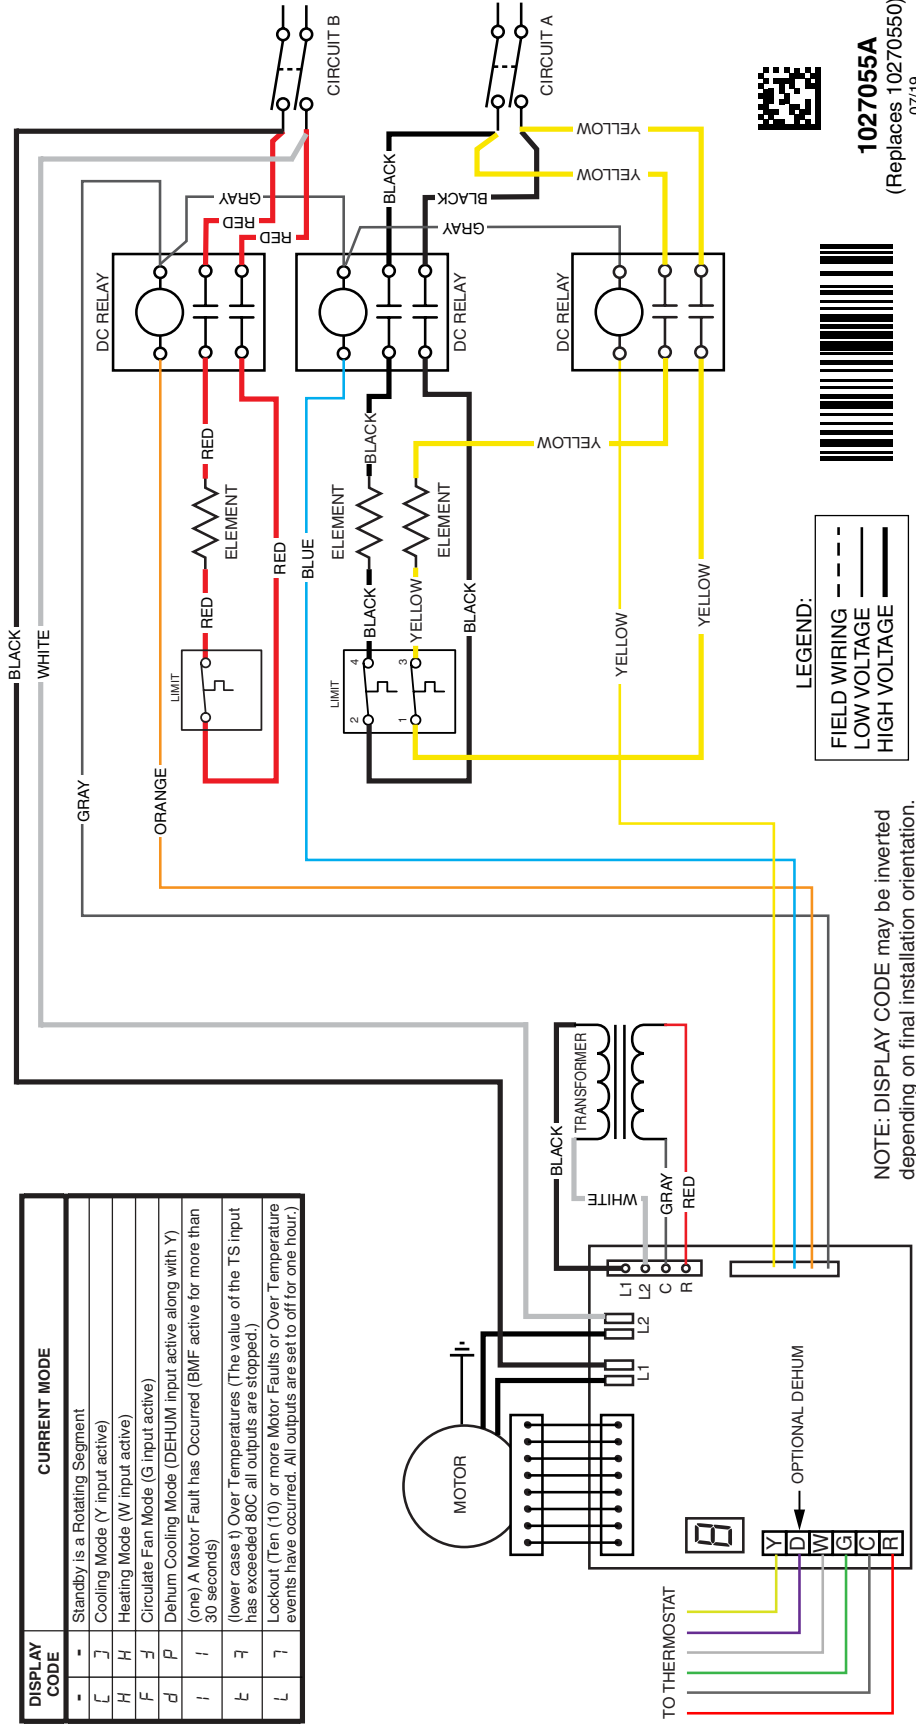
CIRCUIT B

CIRCUIT A

1027055A
(Replaces 10270550)
07/19

GRAY
RED
RED
BLACK
BLACK
GRAY
YELLOW
YELLOW

DC RELAY
DC RELAY
DC RELAY

YELLOW
BLACK
RED
ELEMENT
RED
RED
ELEMENT
BLACK
ELEMENT
YELLOW
BLUE
BLACK
BLACK
YELLOW
YELLOW
YELLOW

LIMIT
LIMIT
4
3
2
1

BLACK
WHITE
GRAY
ORANGE

LEGEND:
FIELD WIRING
LOW VOLTAGE
HIGH VOLTAGE

NOTE: DISPLAY CODE may be inverted depending on final installation orientation.

TRANSFORMER
BLACK
WHITE
GRAY
RED
L1
L2
C
R
L2
L1

MOTOR

OPTIONAL DEHUM
Y
D
W
G
C
R

TO THERMOSTAT

| DISPLAY CODE | CURRENT MODE |
|---|---|
| - | Standby is a Rotating Segment |
| C | Cooling Mode (Y input active) |
| H | Heating Mode (W input active) |
| F | Circulate Fan Mode (G input active) |
| d | Dehum Cooling Mode (DEHUM input active along with Y) |
| 1 | (one) A Motor Fault has Occurred (BMF active for more than 30 seconds) |
| t | (lower case t) Over Temperatures (The value of the TS input has exceeded 80C all outputs are stopped.) |
| L | Lockout (Ten (10) or more Motor Faults or Over Temperature events have occurred. All outputs are set to off for one hour.) |